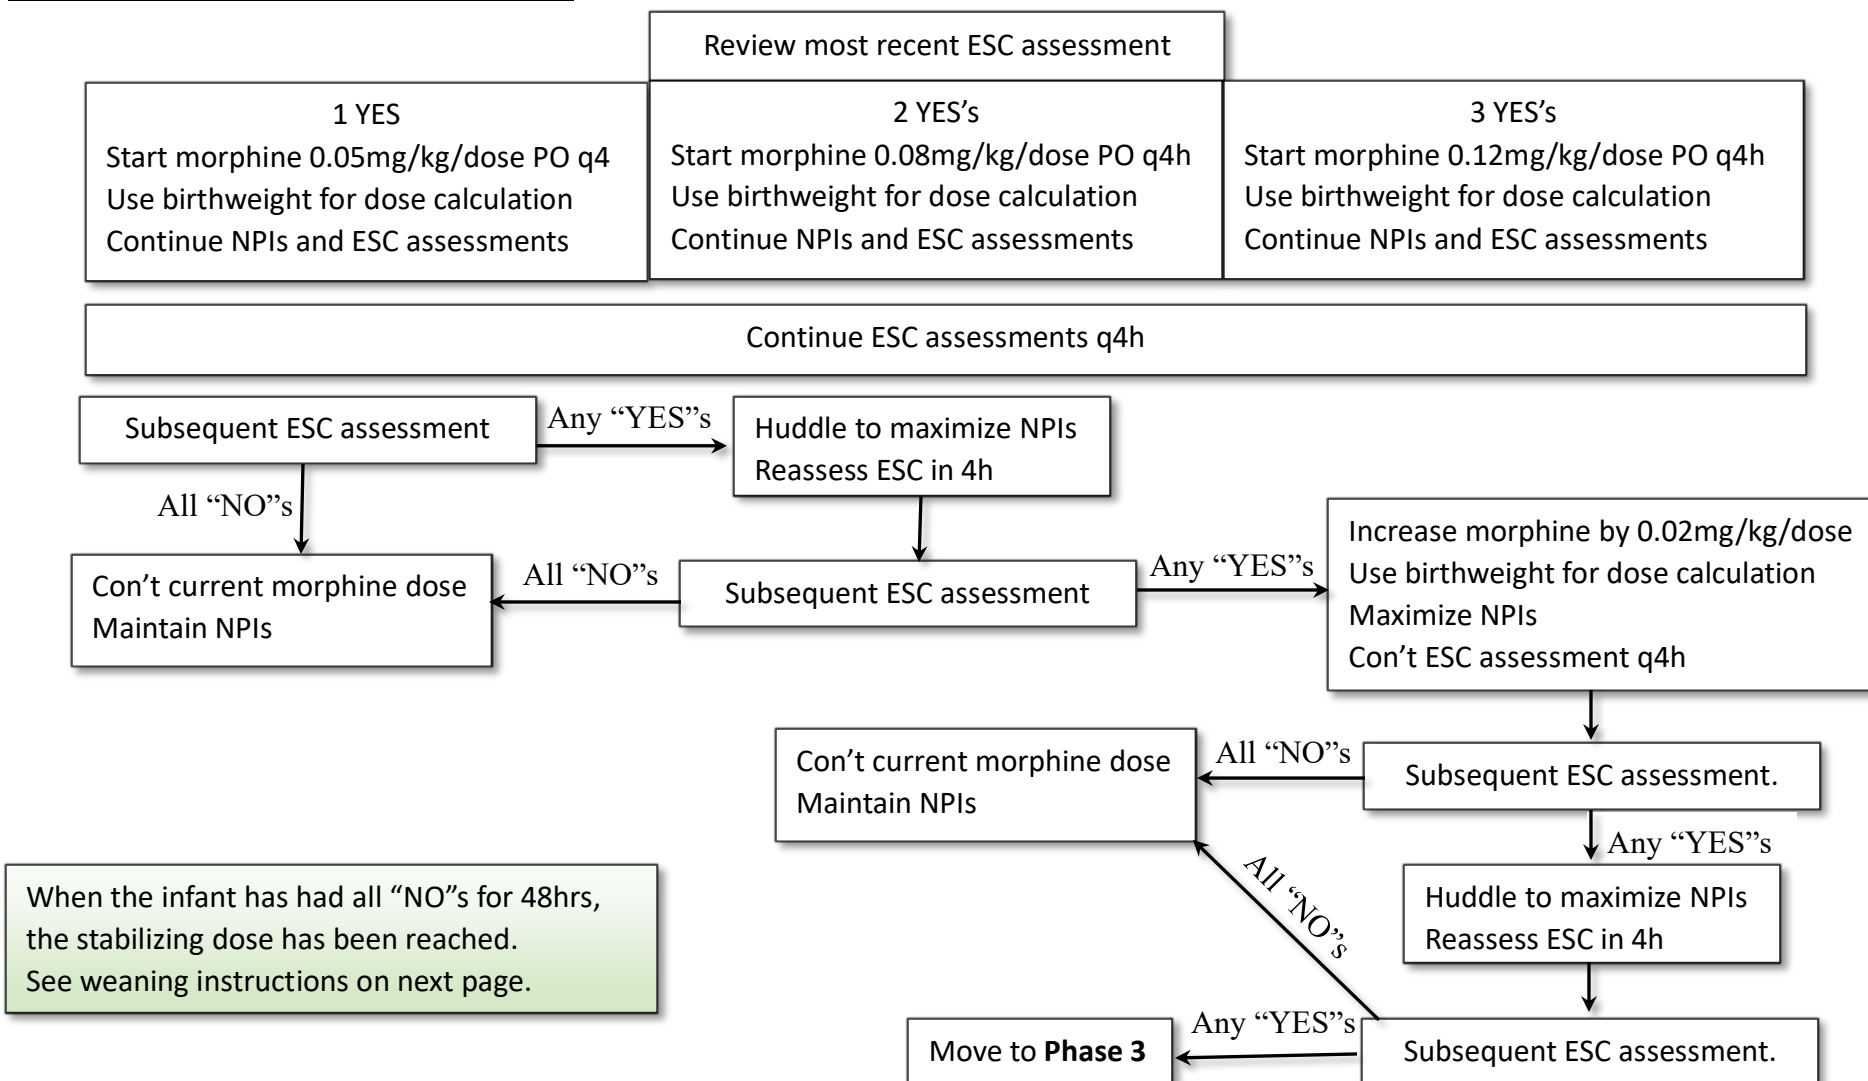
Review most recent ESC assessment

1 YES
Start morphine 0.05mg/kg/dose PO q4
Use birthweight for dose calculation
Continue NPIs and ESC assessments

2 YES's
Start morphine 0.08mg/kg/dose PO q4h
Use birthweight for dose calculation
Continue NPIs and ESC assessments

3 YES's
Start morphine 0.12mg/kg/dose PO q4h
Use birthweight for dose calculation
Continue NPIs and ESC assessments

Continue ESC assessments q4h

Subsequent ESC assessment

Any "YES"s

Huddle to maximize NPIs
Reassess ESC in 4h

All "NO"s

Con't current morphine dose
Maintain NPIs

All "NO"s

Subsequent ESC assessment

Any "YES"s

Increase morphine by 0.02mg/kg/dose
Use birthweight for dose calculation
Maximize NPIs
Con't ESC assessment q4h

Con't current morphine dose
Maintain NPIs

All "NO"s

Subsequent ESC assessment.

Any "YES"s

All "NO"s

Huddle to maximize NPIs
Reassess ESC in 4h

When the infant has had all "NO"s for 48hrs, the stabilizing dose has been reached.
See weaning instructions on next page.

Move to **Phase 3**

Any "YES"s

Subsequent ESC assessment.